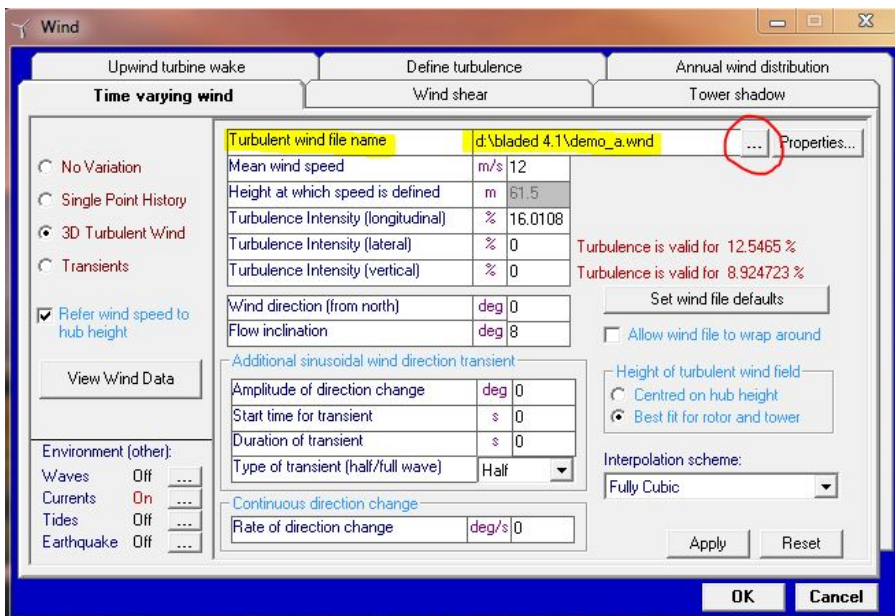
Wind

| Upwind turbine wake | Define turbulence | Annual wind distribution |
|---|---|---|
| Time varying wind | Wind shear | Tower shadow |

No Variation
Single Point History
3D Turbulent Wind
Transients

Refer wind speed to hub height

View Wind Data

Environment (other):
Waves Off ...
Currents On ...
Tides Off ...
Earthquake Off ...

| Turbulent wind file name | | d:\bladed 4.1\demo_a.wnd |
|---|---|---|
| Mean wind speed | m/s | 12 |
| Height at which speed is defined | m | 61.5 |
| Turbulence Intensity (longitudinal) | % | 16.0108 |
| Turbulence Intensity (lateral) | % | 0 |
| Turbulence Intensity (vertical) | % | 0 |

... Properties...

Turbulence is valid for 12.5465 %
Turbulence is valid for 8.924723 %

| Wind direction (from north) | deg | 0 |
|---|---|---|
| Flow inclination | deg | 8 |

Set wind file defaults

Allow wind file to wrap around

Additional sinusoidal wind direction transient

| Amplitude of direction change | deg | 0 |
|---|---|---|
| Start time for transient | s | 0 |
| Duration of transient | s | 0 |
| Type of transient (half/full wave) | | Half |

Height of turbulent wind field
Centred on hub height
Best fit for rotor and tower

Interpolation scheme:
Fully Cubic

Continuous direction change

| Rate of direction change | deg/s | 0 |
|---|---|---|

Apply Reset

OK Cancel